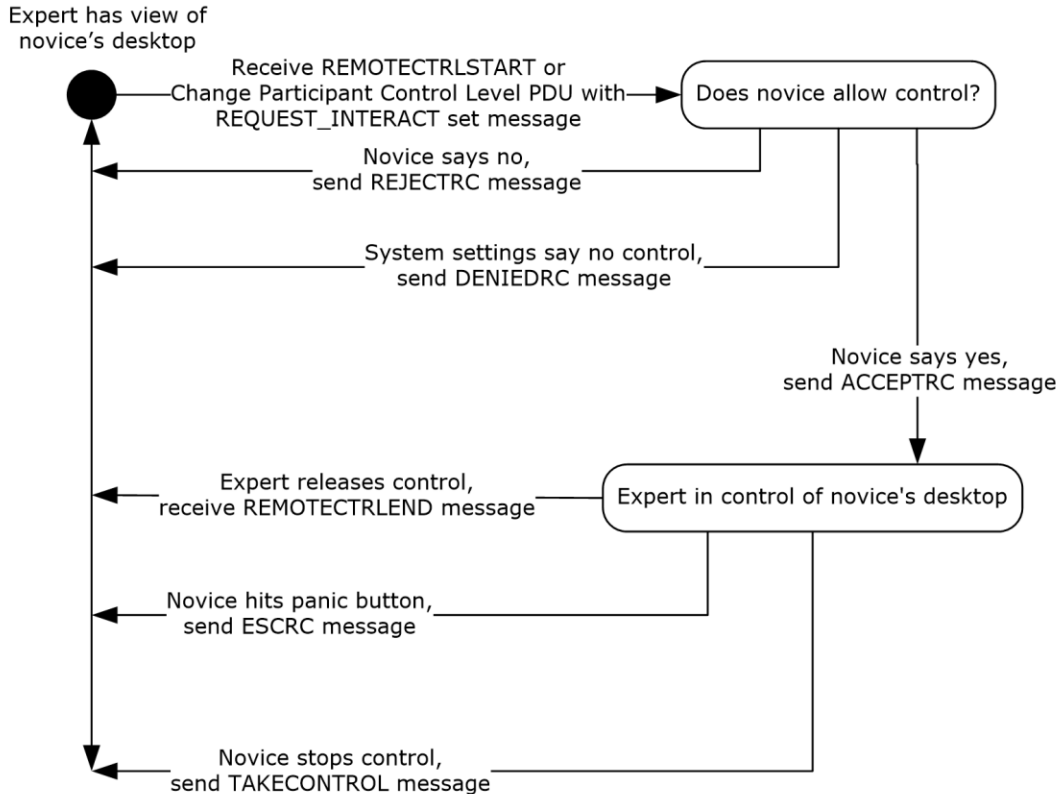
Expert has view of novice’s desktop

Receive REMOTECTRLSTART or Change Participant Control Level PDU with REQUEST_INTERACT set message

Does novice allow control?

Novice says no, send REJECTRC message

System settings say no control, send DENIEDRC message

Novice says yes, send ACCEPTRC message

Expert releases control, receive REMOTECTRLEND message

Expert in control of novice's desktop

Novice hits panic button, send ESCRC message

Novice stops control, send TAKECONTROL message